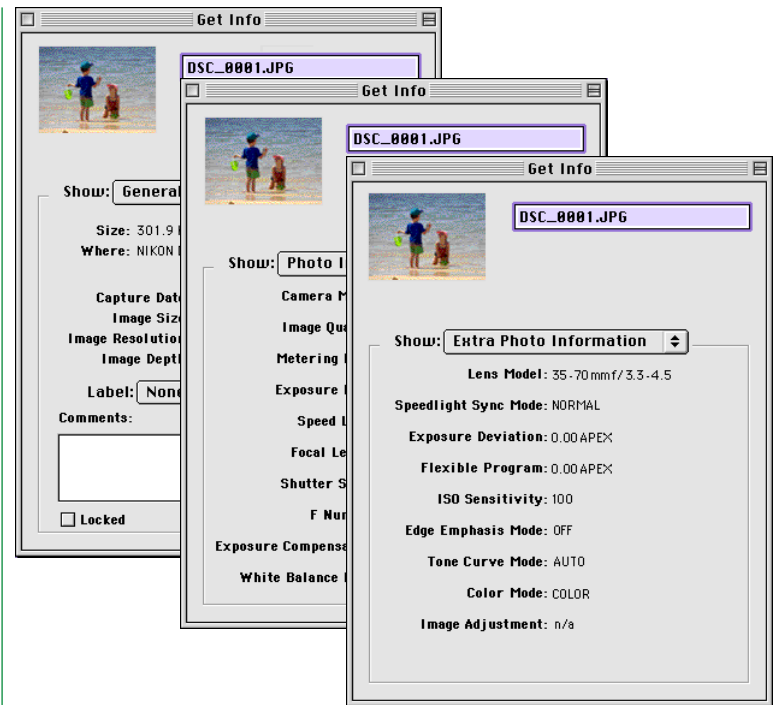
Get Info

DSC_0001.JPG

Show: General

Size: 301.9

Where: NIKON

Capture Date

Image Size

Image Resolution

Image Depth

Label: None

Comments:

Locked

Get Info

DSC_0001.JPG

Show: Photo I

Camera M

Image Qua

Metering

Exposure

Speed L

Focal Le

Shutter S

F Num

Exposure Compensa

White Balance

Get Info

DSC_0001.JPG

Show: Extra Photo Information

Lens Model: 35-70mmf/3.3-4.5

Speedlight Sync Mode: NORMAL

Exposure Deviation: 0.00APEX

Flexible Program: 0.00APEX

ISO Sensitivity: 100

Edge Emphasis Mode: OFF

Tone Curve Mode: AUTO

Color Mode: COLOR

Image Adjustment: n/a